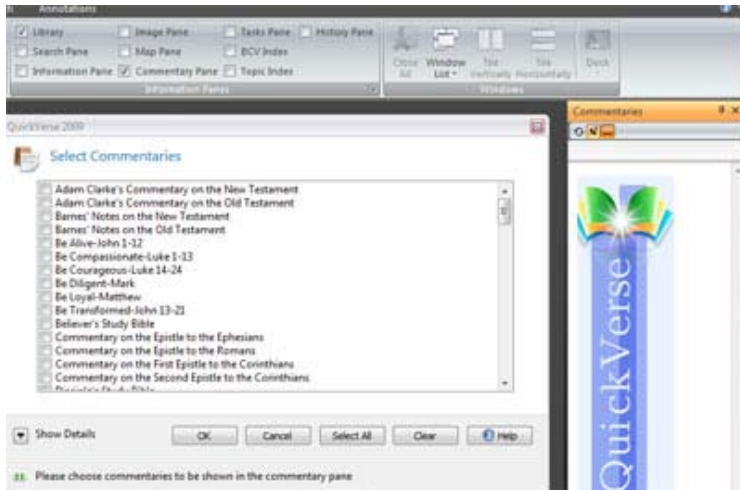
Annotations

Library
Search Pane
Information Pane
Image Pane
Map Pane
Commentary Pane
Tasks Pane
BCV Index
Topic Index
History Pane
Information Panes

Close All
Window List
Tile Vertically
Tile Horizontally
Dock
Windows

Commentaries

QuickVerse 2009

Select Commentaries

Adam Clarke's Commentary on the New Testament
Adam Clarke's Commentary on the Old Testament
Barnes' Notes on the New Testament
Barnes' Notes on the Old Testament
Be Alive-John 1-12
Be Compassionate-Luke 1-13
Be Courageous-Luke 14-24
Be Diligent-Mark
Be Loyal-Matthew
Be Transformed-John 13-21
Believer's Study Bible
Commentary on the Epistle to the Ephesians
Commentary on the Epistle to the Romans
Commentary on the First Epistle to the Corinthians
Commentary on the Second Epistle to the Corinthians
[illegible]

Show Details
OK
Cancel
Select All
Clear
Help

Please choose commentaries to be shown in the commentary pane

QuickVerse